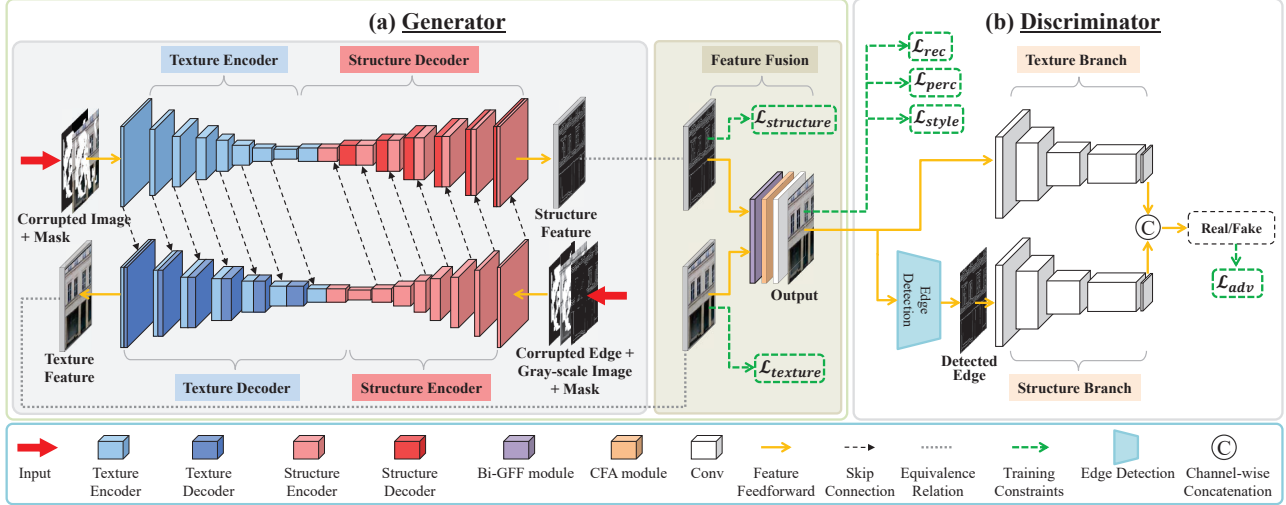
(a) Generator

Texture Encoder

Structure Decoder

Feature Fusion

$\mathcal{L}_{structure}$

Corrupted Image + Mask

Structure Feature

Output

Texture Feature

Corrupted Edge + Gray-scale Image + Mask

$\mathcal{L}_{texture}$

Texture Decoder

Structure Encoder

(b) Discriminator

$\mathcal{L}_{rec}$

$\mathcal{L}_{perc}$

$\mathcal{L}_{style}$

Texture Branch

Edge Detection

Detected Edge

C

Real/Fake

$\mathcal{L}_{adv}$

Structure Branch

Input

Texture Encoder

Texture Decoder

Structure Encoder

Structure Decoder

Bi-GFF module

CFA module

Conv

Feature Feedforward

Skip Connection

Equivalence Relation

Training Constraints

Edge Detection

C

Channel-wise Concatenation